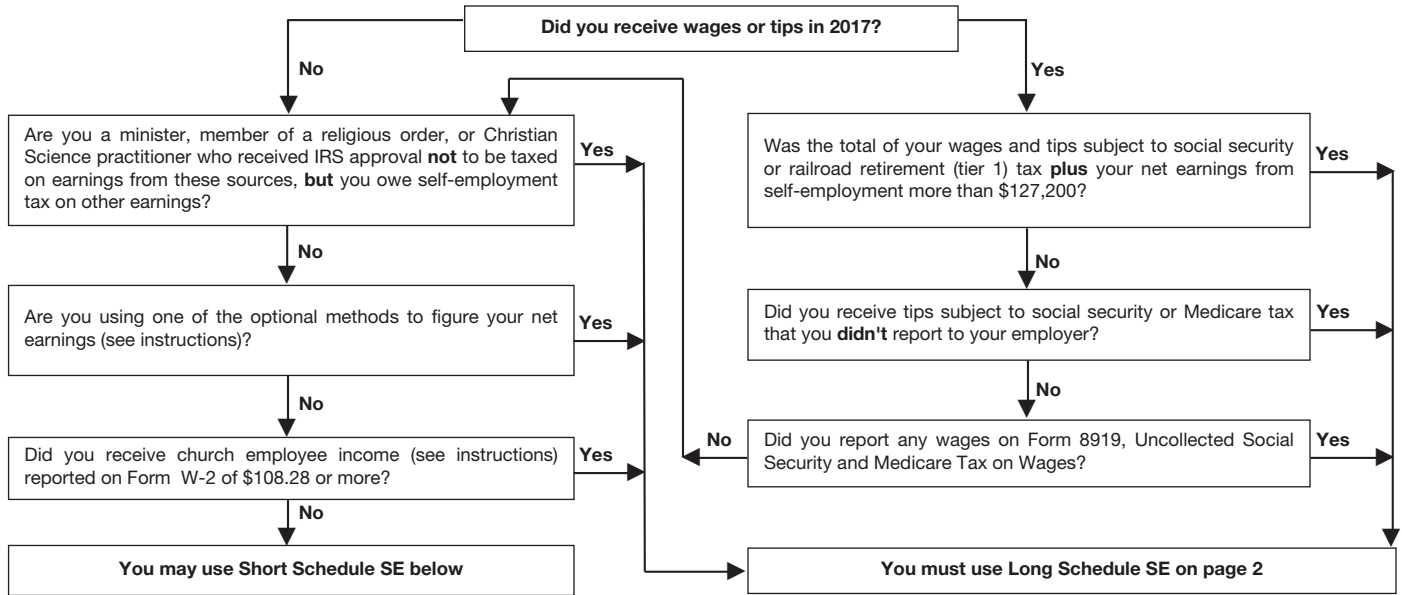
Did you receive wages or tips in 2017?

No

Yes

Are you a minister, member of a religious order, or Christian Science practitioner who received IRS approval **not** to be taxed on earnings from these sources, **but** you owe self-employment tax on other earnings?

Yes

No

Are you using one of the optional methods to figure your net earnings (see instructions)?

Yes

No

Did you receive church employee income (see instructions) reported on Form W-2 of $108.28 or more?

Yes

No

You may use Short Schedule SE below

Was the total of your wages and tips subject to social security or railroad retirement (tier 1) tax **plus** your net earnings from self-employment more than $127,200?

Yes

No

Did you receive tips subject to social security or Medicare tax that you **didn't** report to your employer?

Yes

No

No

Did you report any wages on Form 8919, Uncollected Social Security and Medicare Tax on Wages?

Yes

You must use Long Schedule SE on page 2